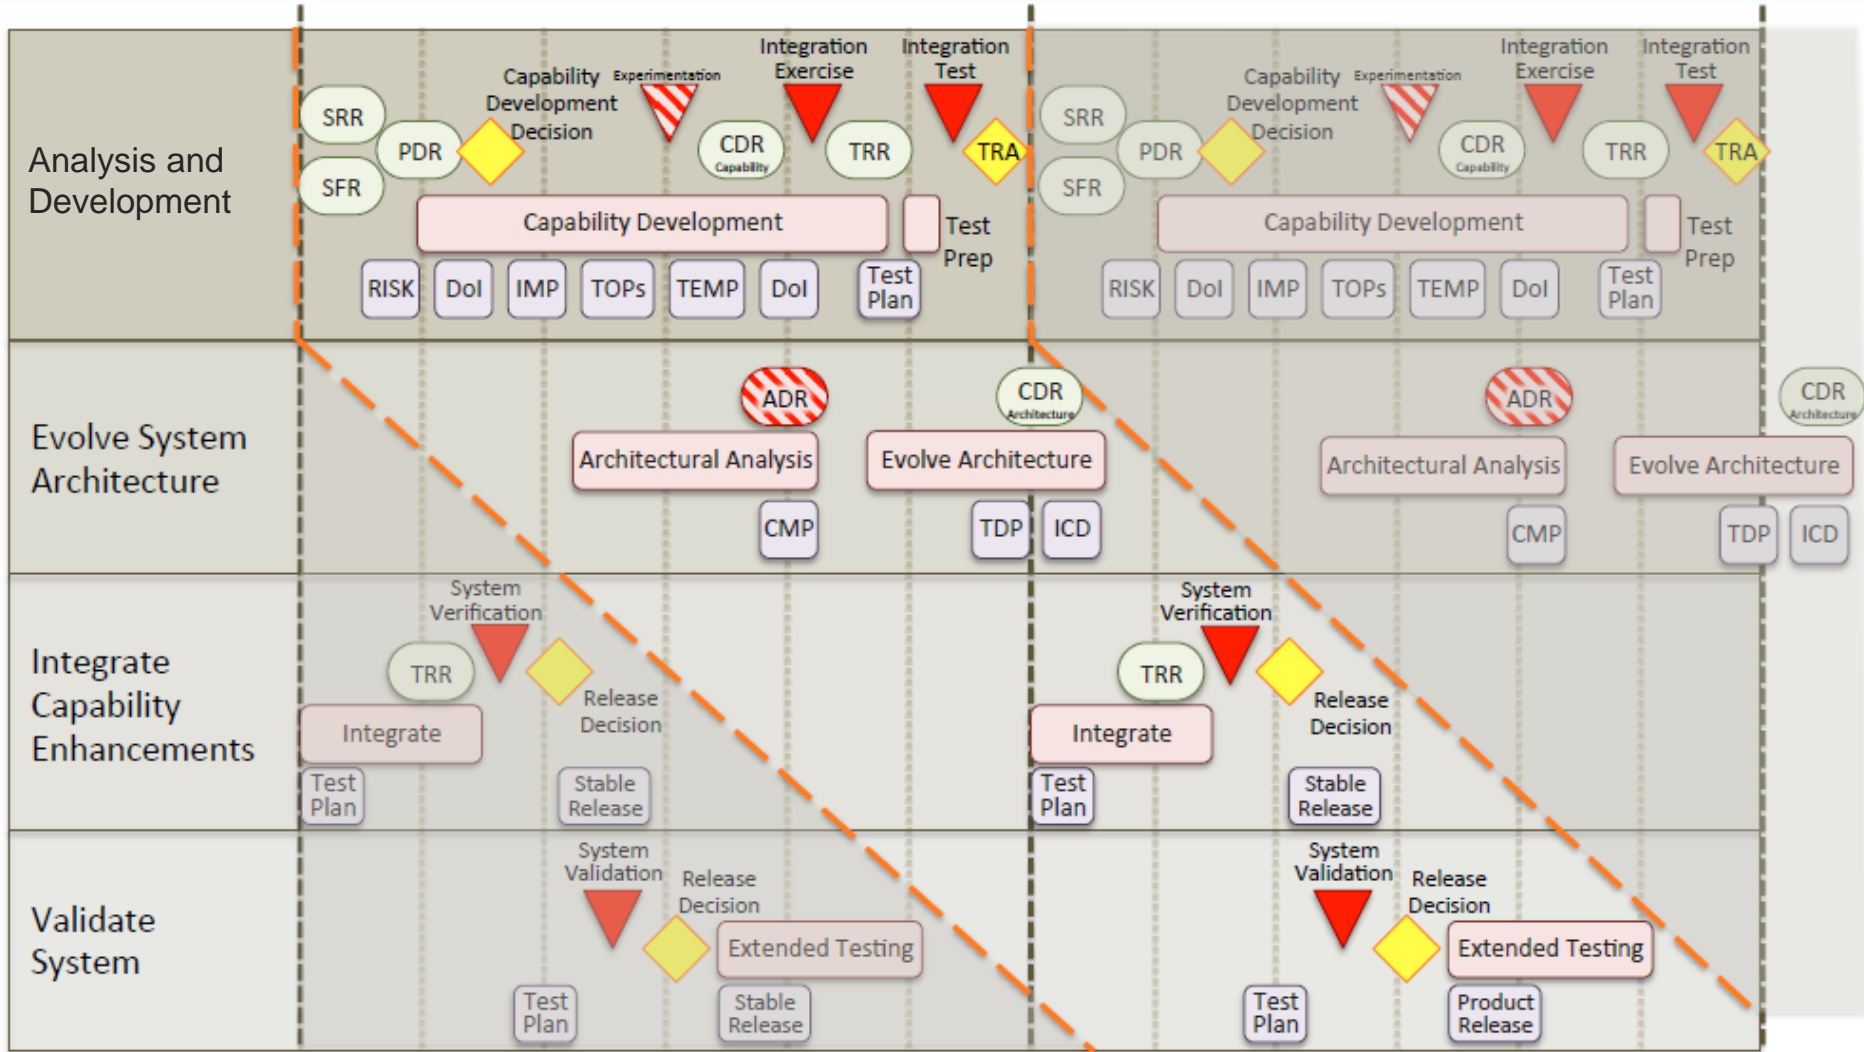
Analysis and Development

SRR
SFR
PDR
Capability Development Decision
Experimentation
CDR
Capability
Integration Exercise
TRR
Integration Test
TRA
Capability Development
Test Prep
RISK
DoI
IMP
TOPs
TEMP
DoI
Test Plan

SRR
SFR
PDR
Capability Development Decision
Experimentation
CDR
Capability
Integration Exercise
TRR
Integration Test
TRA
Capability Development
Test Prep
RISK
DoI
IMP
TOPs
TEMP
DoI
Test Plan

Evolve System Architecture

ADR
Architectural Analysis
CMP
CDR
Architecture
Evolve Architecture
TDP
ICD

ADR
Architectural Analysis
CMP
CDR
Architecture
Evolve Architecture
TDP
ICD

Integrate Capability Enhancements

System Verification
TRR
Release Decision
Integrate
Test Plan
Stable Release

System Verification
TRR
Release Decision
Integrate
Test Plan
Stable Release

Validate System

System Validation
Release Decision
Extended Testing
Test Plan
Stable Release

System Validation
Release Decision
Extended Testing
Test Plan
Product Release